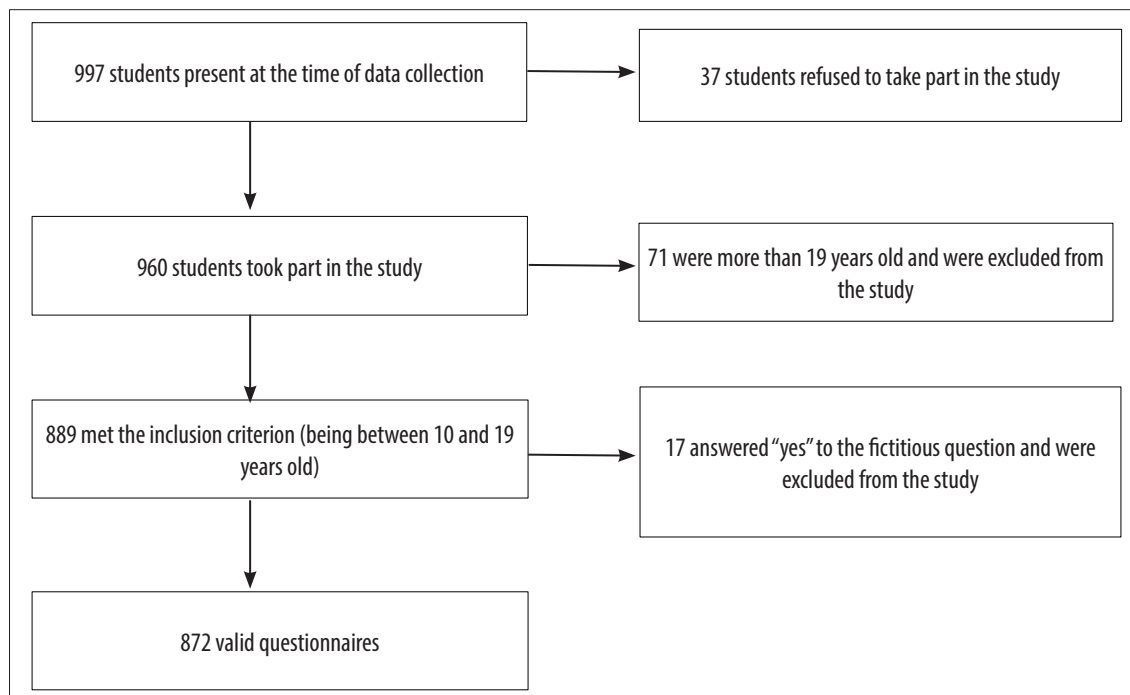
997 students present at the time of data collection

37 students refused to take part in the study

960 students took part in the study

71 were more than 19 years old and were excluded from the study

889 met the inclusion criterion (being between 10 and 19 years old)

17 answered “yes” to the fictitious question and were excluded from the study

872 valid questionnaires